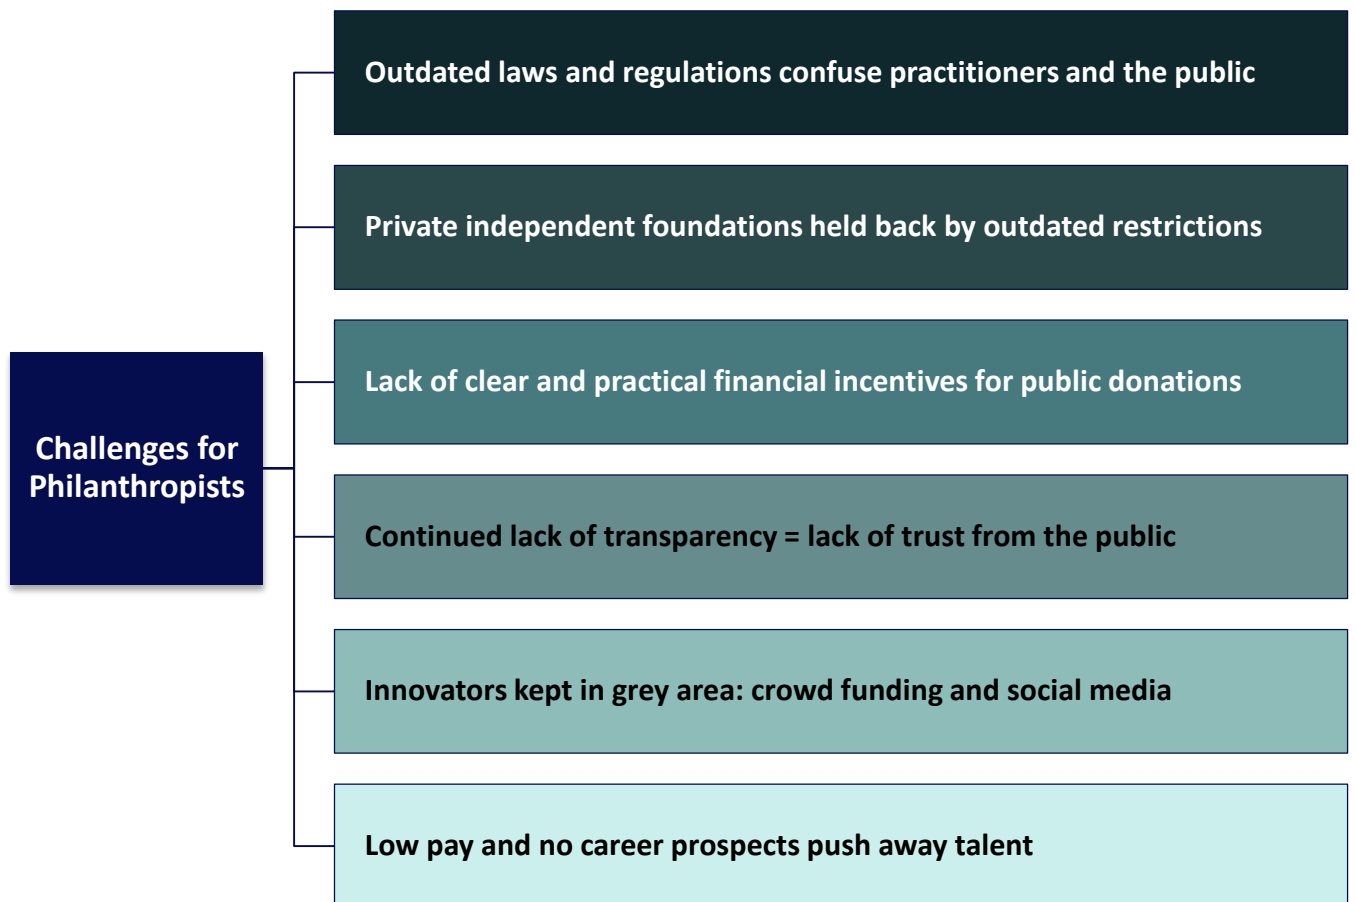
Challenges for Philanthropists

Outdated laws and regulations confuse practitioners and the public

Private independent foundations held back by outdated restrictions

Lack of clear and practical financial incentives for public donations

Continued lack of transparency = lack of trust from the public

Innovators kept in grey area: crowd funding and social media

Low pay and no career prospects push away talent